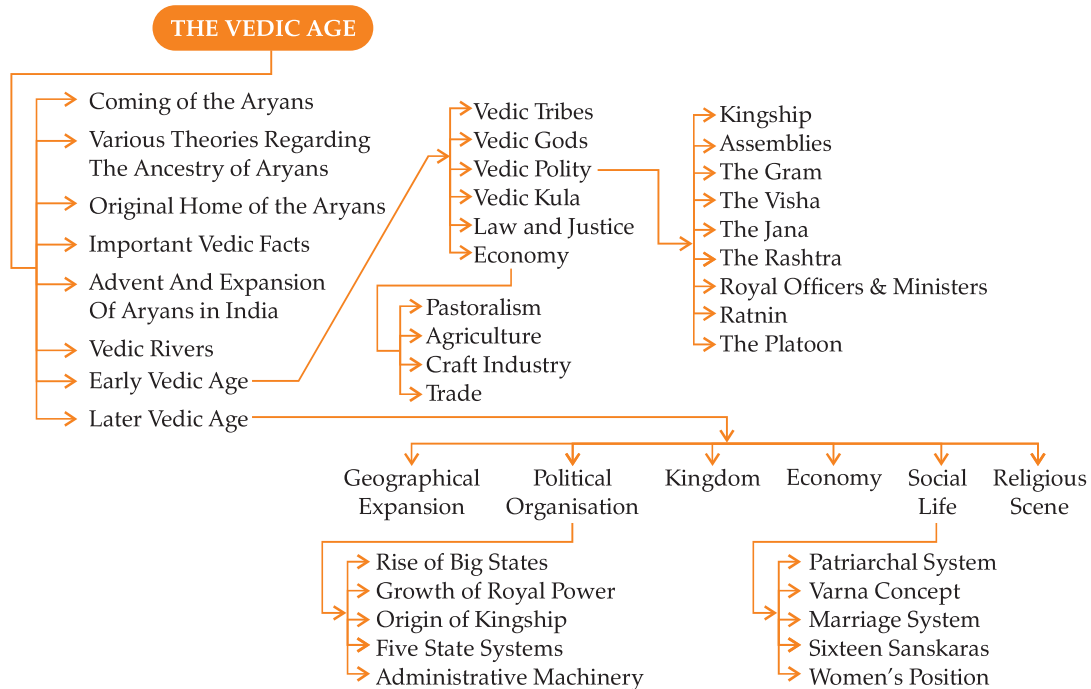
THE VEDIC AGE

Coming of the Aryans
Various Theories Regarding The Ancestry of Aryans
Original Home of the Aryans
Important Vedic Facts
Advent And Expansion Of Aryans in India
Vedic Rivers
Early Vedic Age
Later Vedic Age

Vedic Tribes
Vedic Gods
Vedic Polity
Vedic Kula
Law and Justice
Economy

Pastoralism
Agriculture
Craft Industry
Trade

Kingship
Assemblies
The Gram
The Visha
The Jana
The Rashtra
Royal Officers & Ministers
Ratnin
The Platoon

Geographical Expansion
Political Organisation
Kingdom
Economy
Social Life
Religious Scene

Rise of Big States
Growth of Royal Power
Origin of Kingship
Five State Systems
Administrative Machinery

Patriarchal System
Varna Concept
Marriage System
Sixteen Sanskaras
Women's Position